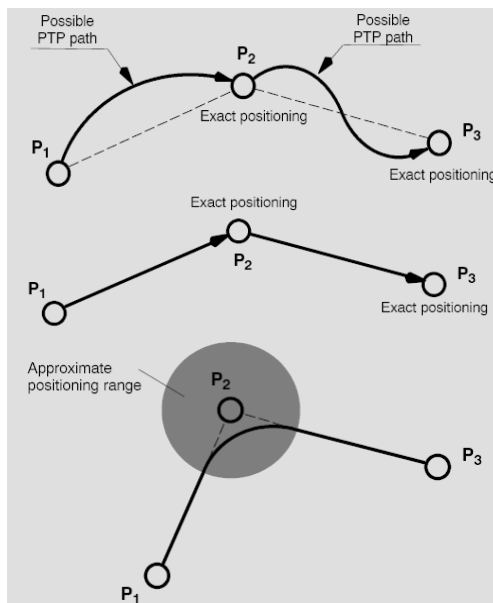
Possible PTP path

$P_2$

Possible PTP path

$P_1$

Exact positioning

$P_3$

Exact positioning

Exact positioning

$P_2$

$P_1$

$P_3$

Exact positioning

Approximate positioning range

$P_2$

$P_3$

$P_1$